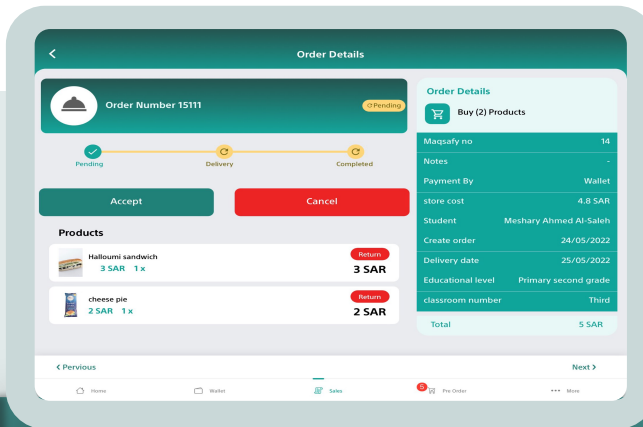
Order Details

Order Number 15111

Pending

Pending Delivery Completed

Accept

Cancel

Products

Halloumi sandwich
3 SAR 1 x
Return
3 SAR

cheese pie
2 SAR 1 x
Return
2 SAR

Order Details

Buy (2) Products

| Maqsafy no | 14 |
|---|---|
| Notes | - |
| Payment By | Wallet |
| store cost | 4.8 SAR |
| Student | Meshary Ahmed Al-Saleh |
| Create order | 24/05/2022 |
| Delivery date | 25/05/2022 |
| Educational level | Primary second grade |
| classroom number | Third |
| Total | 5 SAR |

< Previous

Next >

Home Wallet Sales 5 Pre Order More